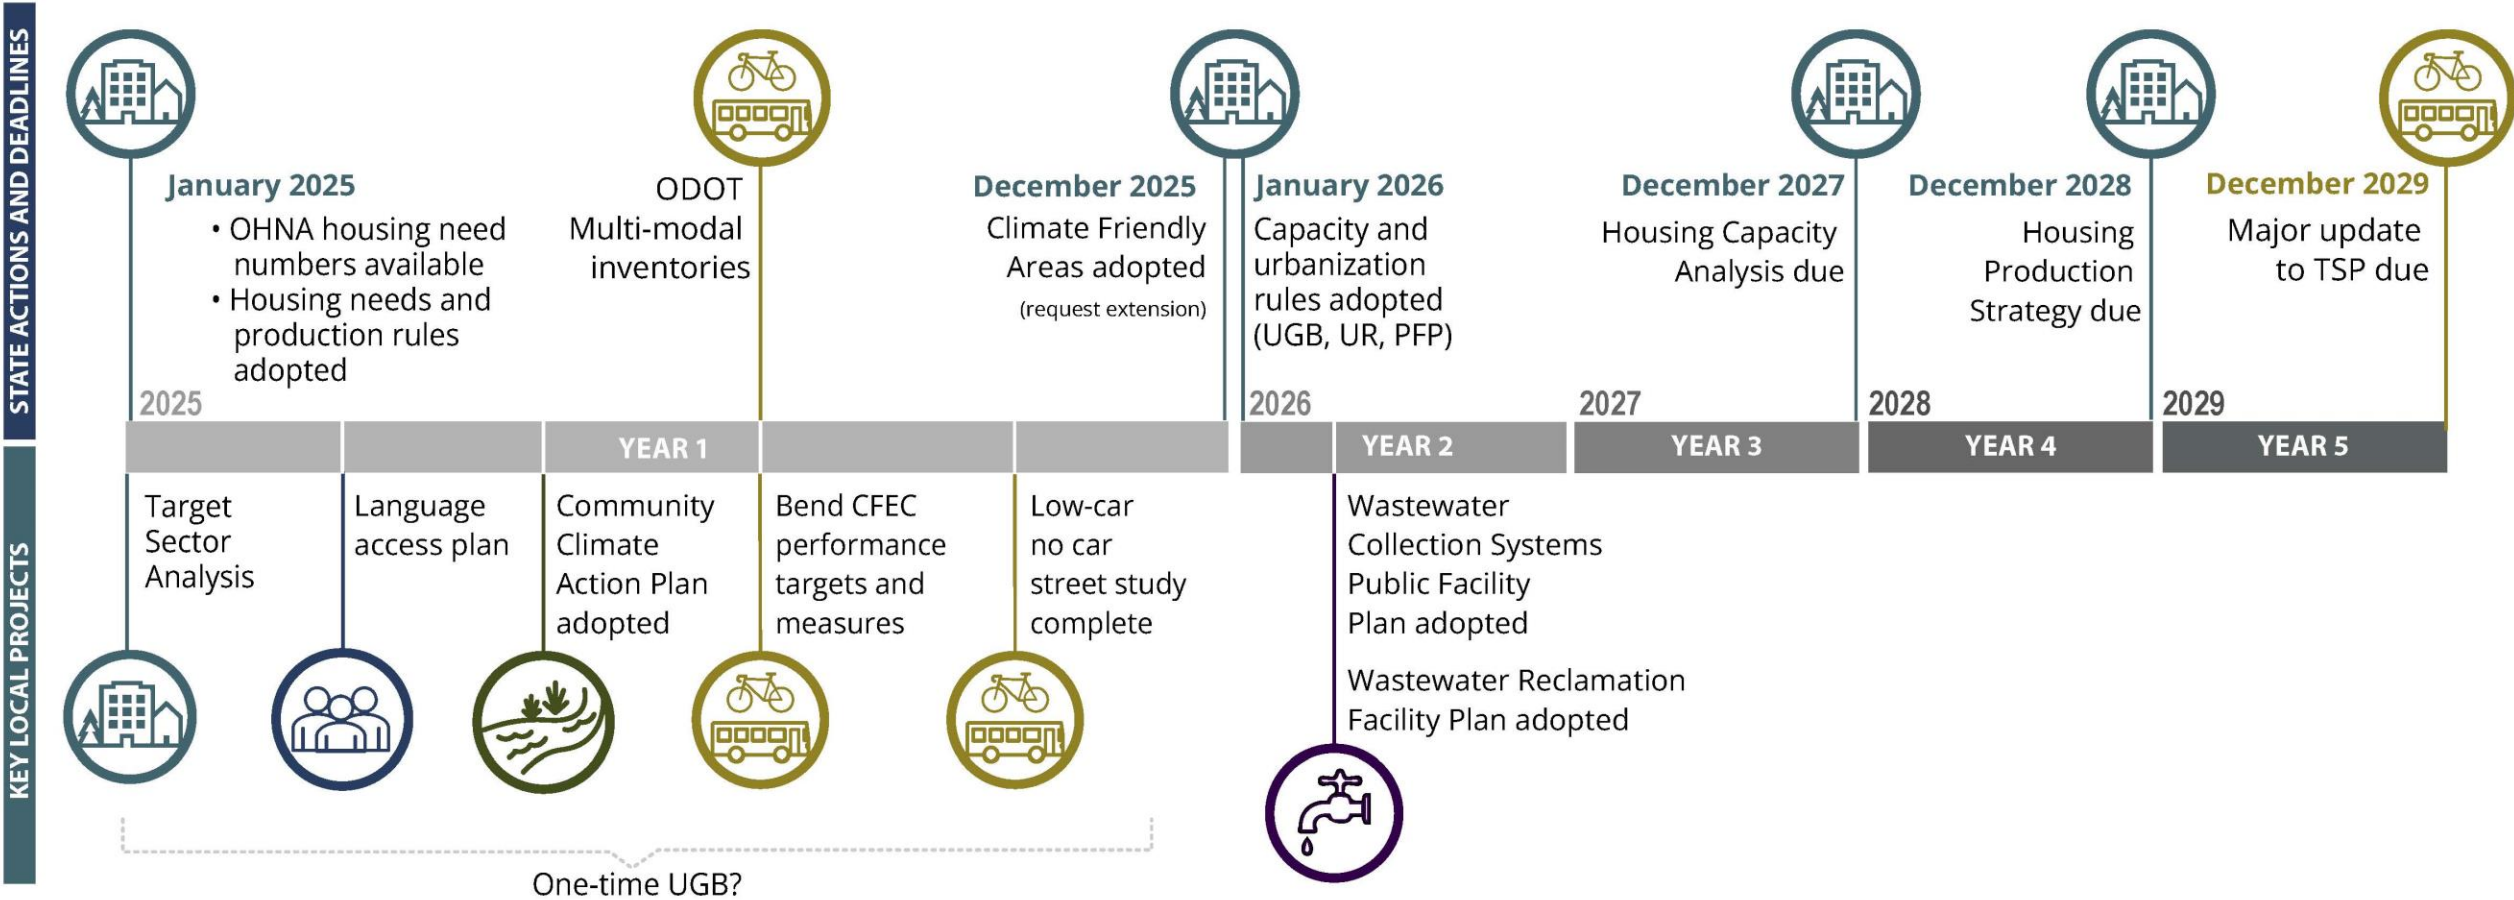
STATE ACTIONS AND DEADLINES

January 2025
• OHNA housing need numbers available
• Housing needs and production rules adopted

ODOT Multi-modal inventories

December 2025
Climate Friendly Areas adopted
(request extension)

January 2026
Capacity and urbanization rules adopted (UGB, UR, PFP)

December 2027
Housing Capacity Analysis due

December 2028
Housing Production Strategy due

December 2029
Major update to TSP due

2025

YEAR 1

2026

YEAR 2

2027

YEAR 3

2028

YEAR 4

2029

YEAR 5

KEY LOCAL PROJECTS

Target Sector Analysis

Language access plan

Community Climate Action Plan adopted

Bend CFEC performance targets and measures

Low-car no car street study complete

Wastewater Collection Systems Public Facility Plan adopted

Wastewater Reclamation Facility Plan adopted

One-time UGB?